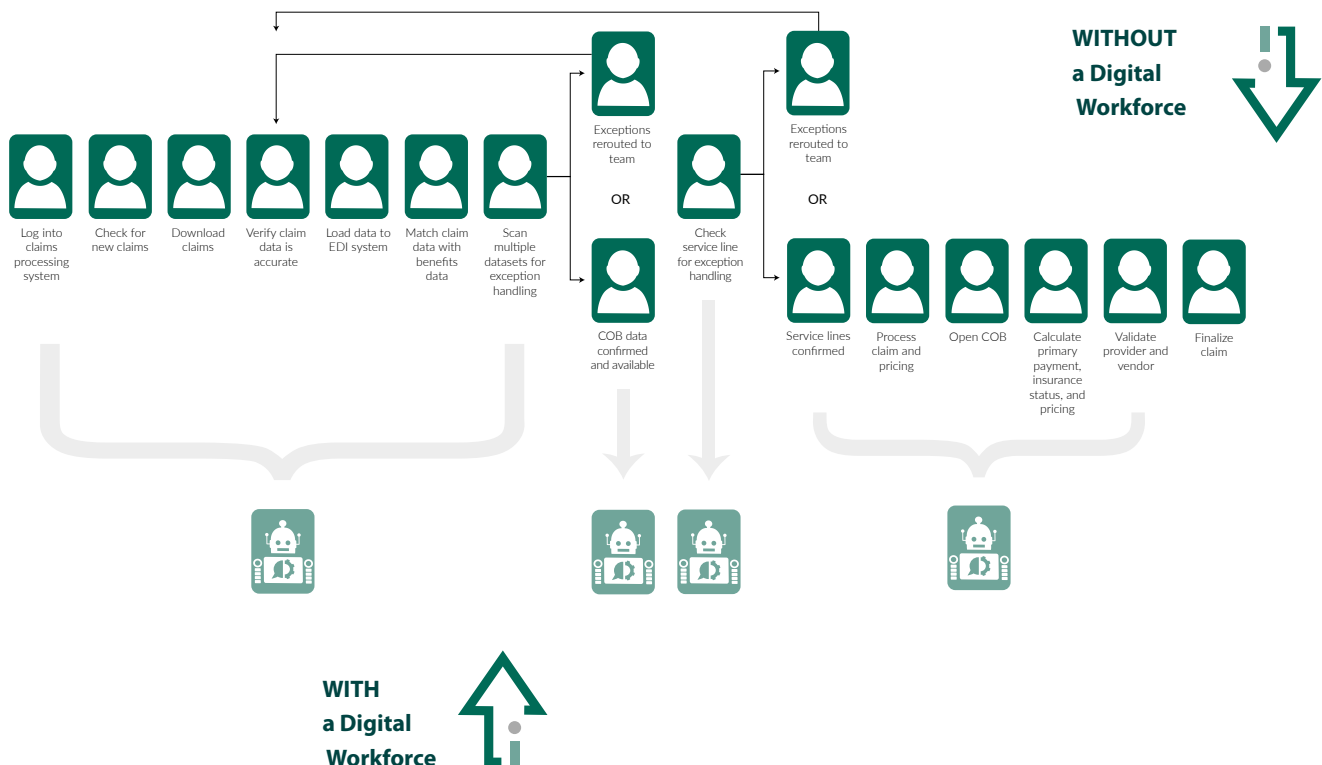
WITHOUT a Digital Workforce

Log into claims processing system

Check for new claims

Download claims

Verify claim data is accurate

Load data to EDI system

Match claim data with benefits data

Scan multiple datasets for exception handling

Exceptions rerouted to team

OR

COB data confirmed and available

Check service line for exception handling

Exceptions rerouted to team

OR

Service lines confirmed

Process claim and pricing

Open COB

Calculate primary payment, insurance status, and pricing

Validate provider and vendor

Finalize claim

WITH a Digital Workforce